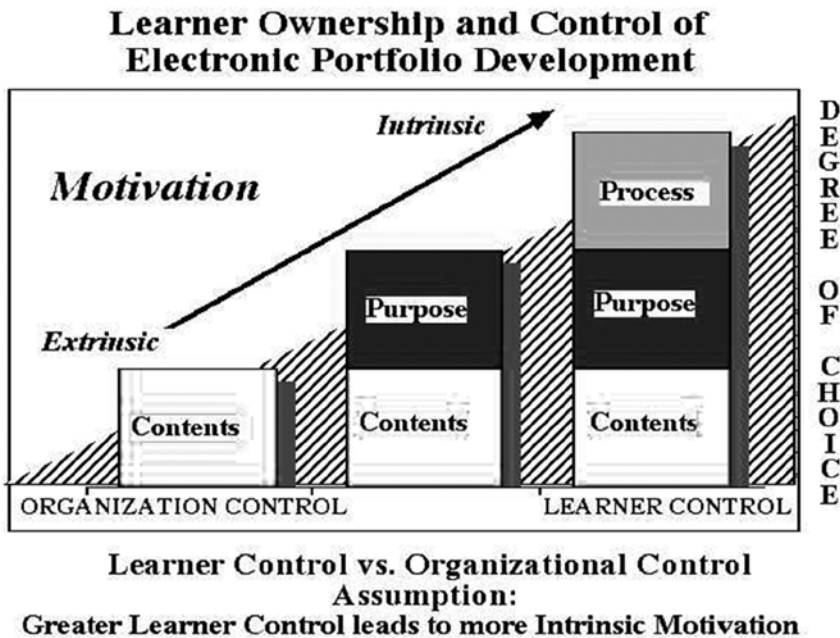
Learner Ownership and Control of Electronic Portfolio Development

Intrinsic

Motivation

Extrinsic

Process

Purpose

Purpose

Contents

Contents

Contents

DEGREE OF CHOICE

ORGANIZATION CONTROL

LEARNER CONTROL

Learner Control vs. Organizational Control
Assumption:
Greater Learner Control leads to more Intrinsic Motivation